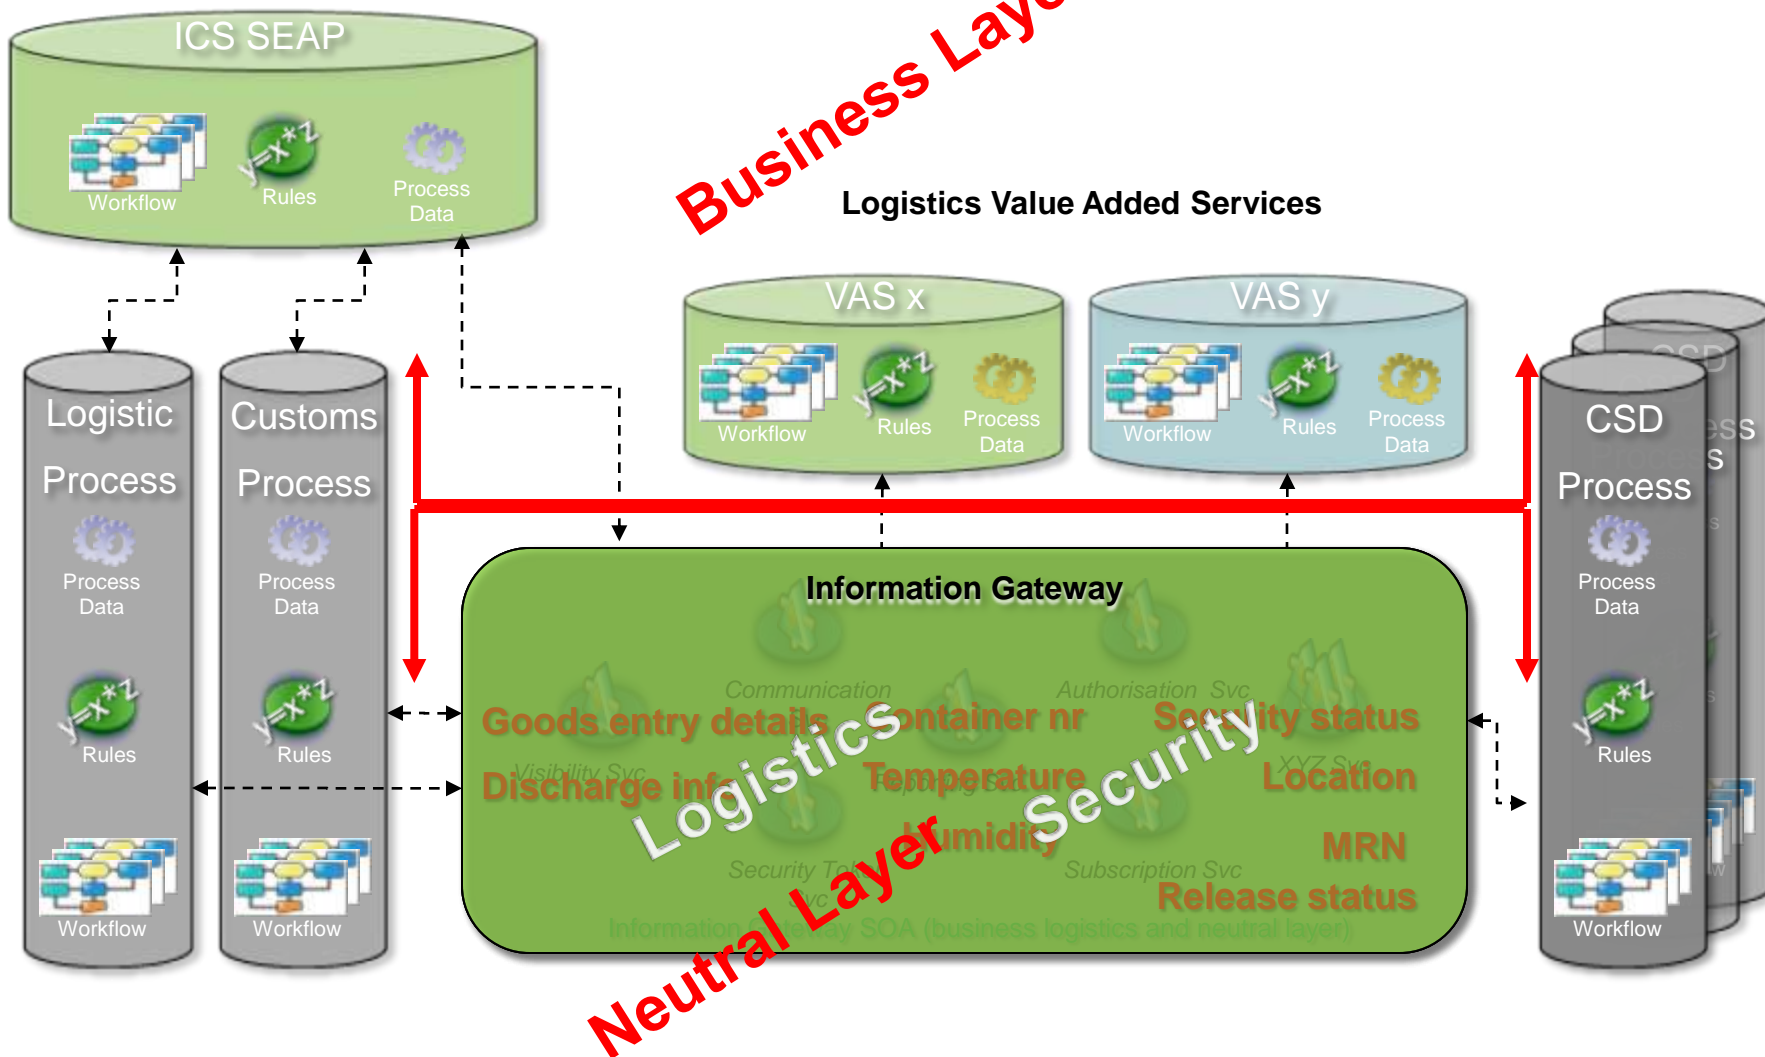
ICS SEAP

Workflow

Rules

Process Data

Business Laye

Logistics Value Added Services

VAS x

Workflow

Rules

Process Data

VAS y

Workflow

Rules

Process Data

Logistic Process

Process Data

Rules

Workflow

Customs Process

Process Data

Rules

Workflow

CSD Process

Process Data

Rules

Workflow

Information Gateway

Communication

Authorisation Svc

Goods entry details

Container nr

Security status

Visibility Svc

Discharge info

Temperature

Location

Logistics

Security

Humidity

MRN

Security To

Subscription Svc

Release status

Information Gateway SOA (business logistics and neutral layer)

Neutral Layer